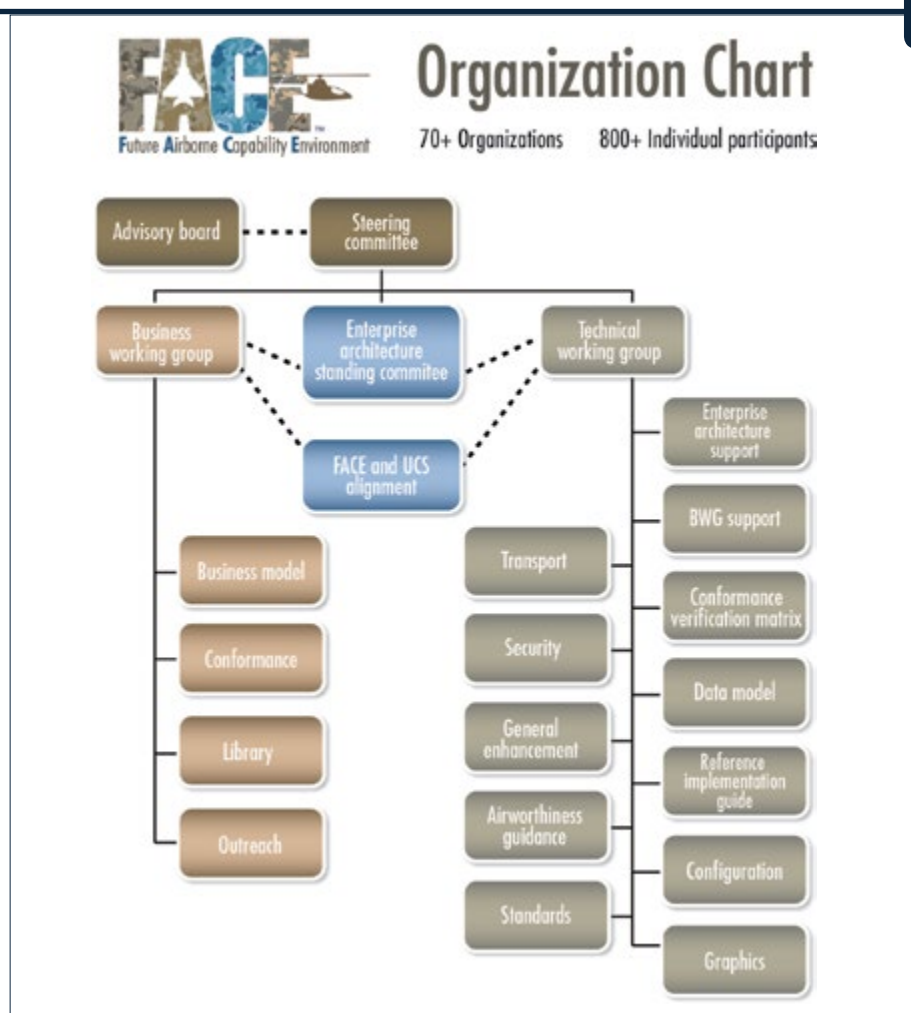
FACE™
Future Airborne Capability Environment

Organization Chart
70+ Organizations 800+ Individual participants

Advisory board

Steering committee

Business working group

Enterprise architecture standing commitee

Technical working group

FACE and UCS alignment

Enterprise architecture support

BWG support

Business model

Transport

Conformance verification matrix

Conformance

Security

Data model

General enhancement

Library

Reference implementation guide

Airworthiness guidance

Outreach

Configuration

Standards

Graphics